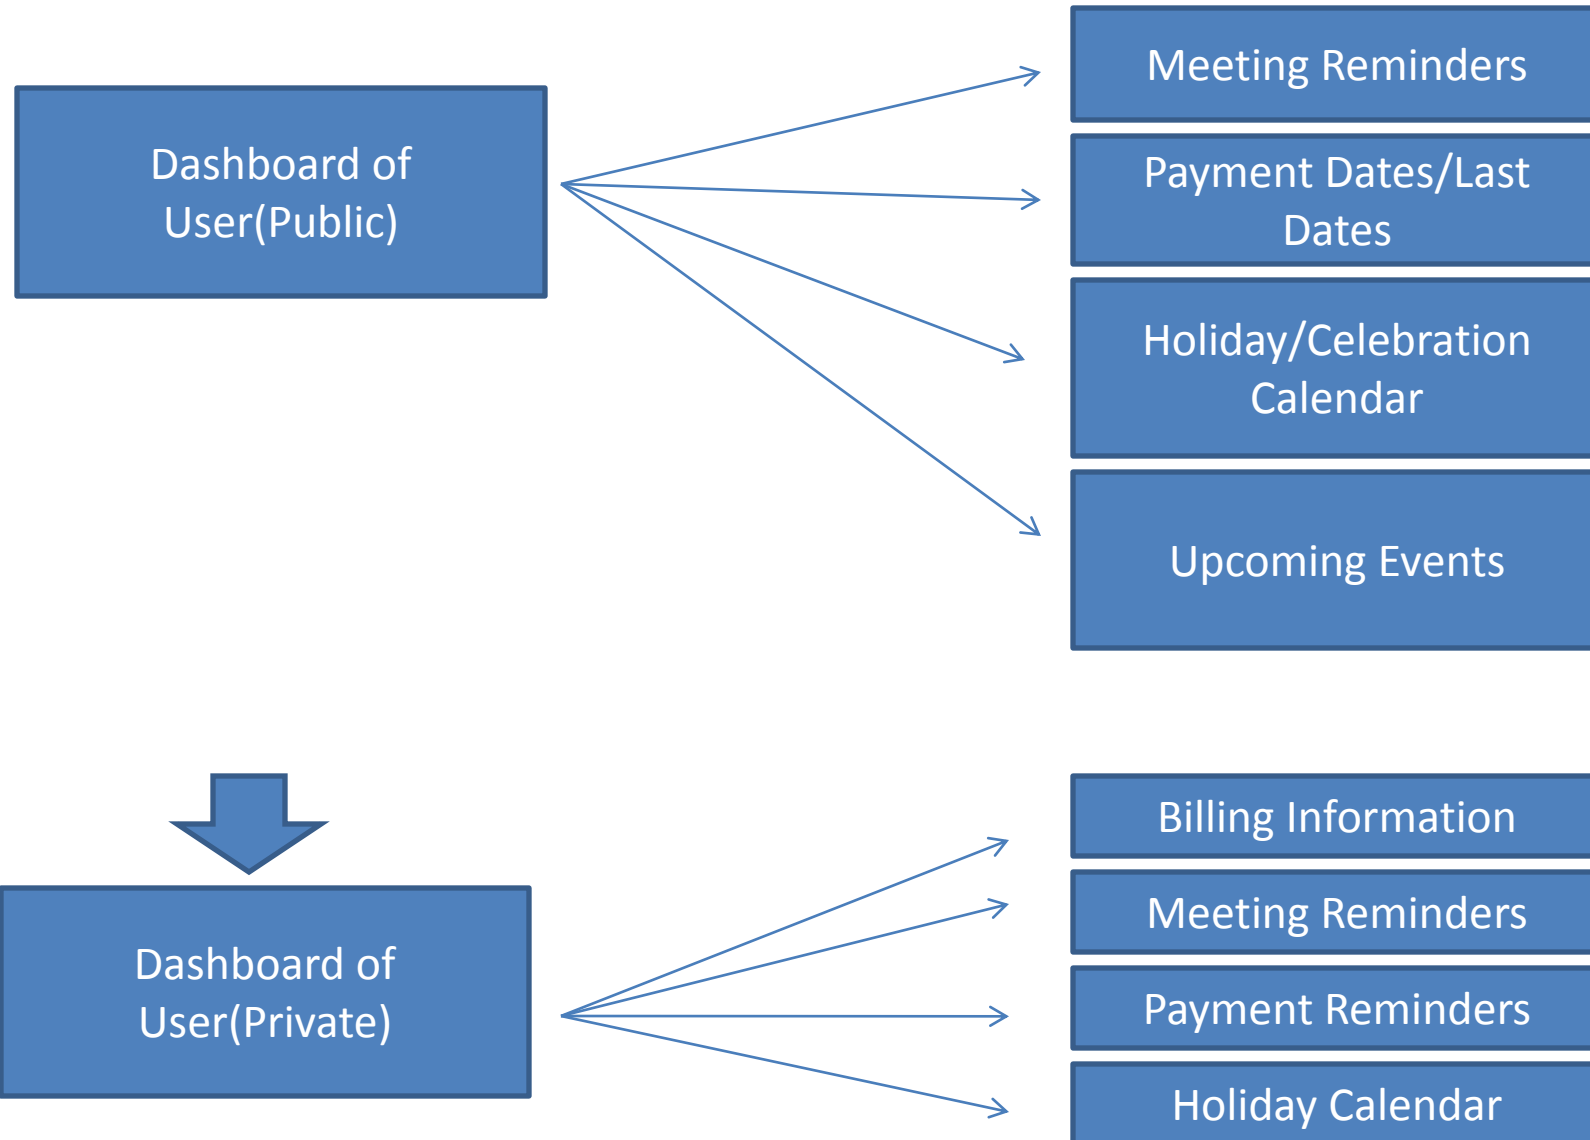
Dashboard of User(Public)

Meeting Reminders

Payment Dates/Last Dates

Holiday/Celebration Calendar

Upcoming Events

Dashboard of User(Private)

Billing Information

Meeting Reminders

Payment Reminders

Holiday Calendar